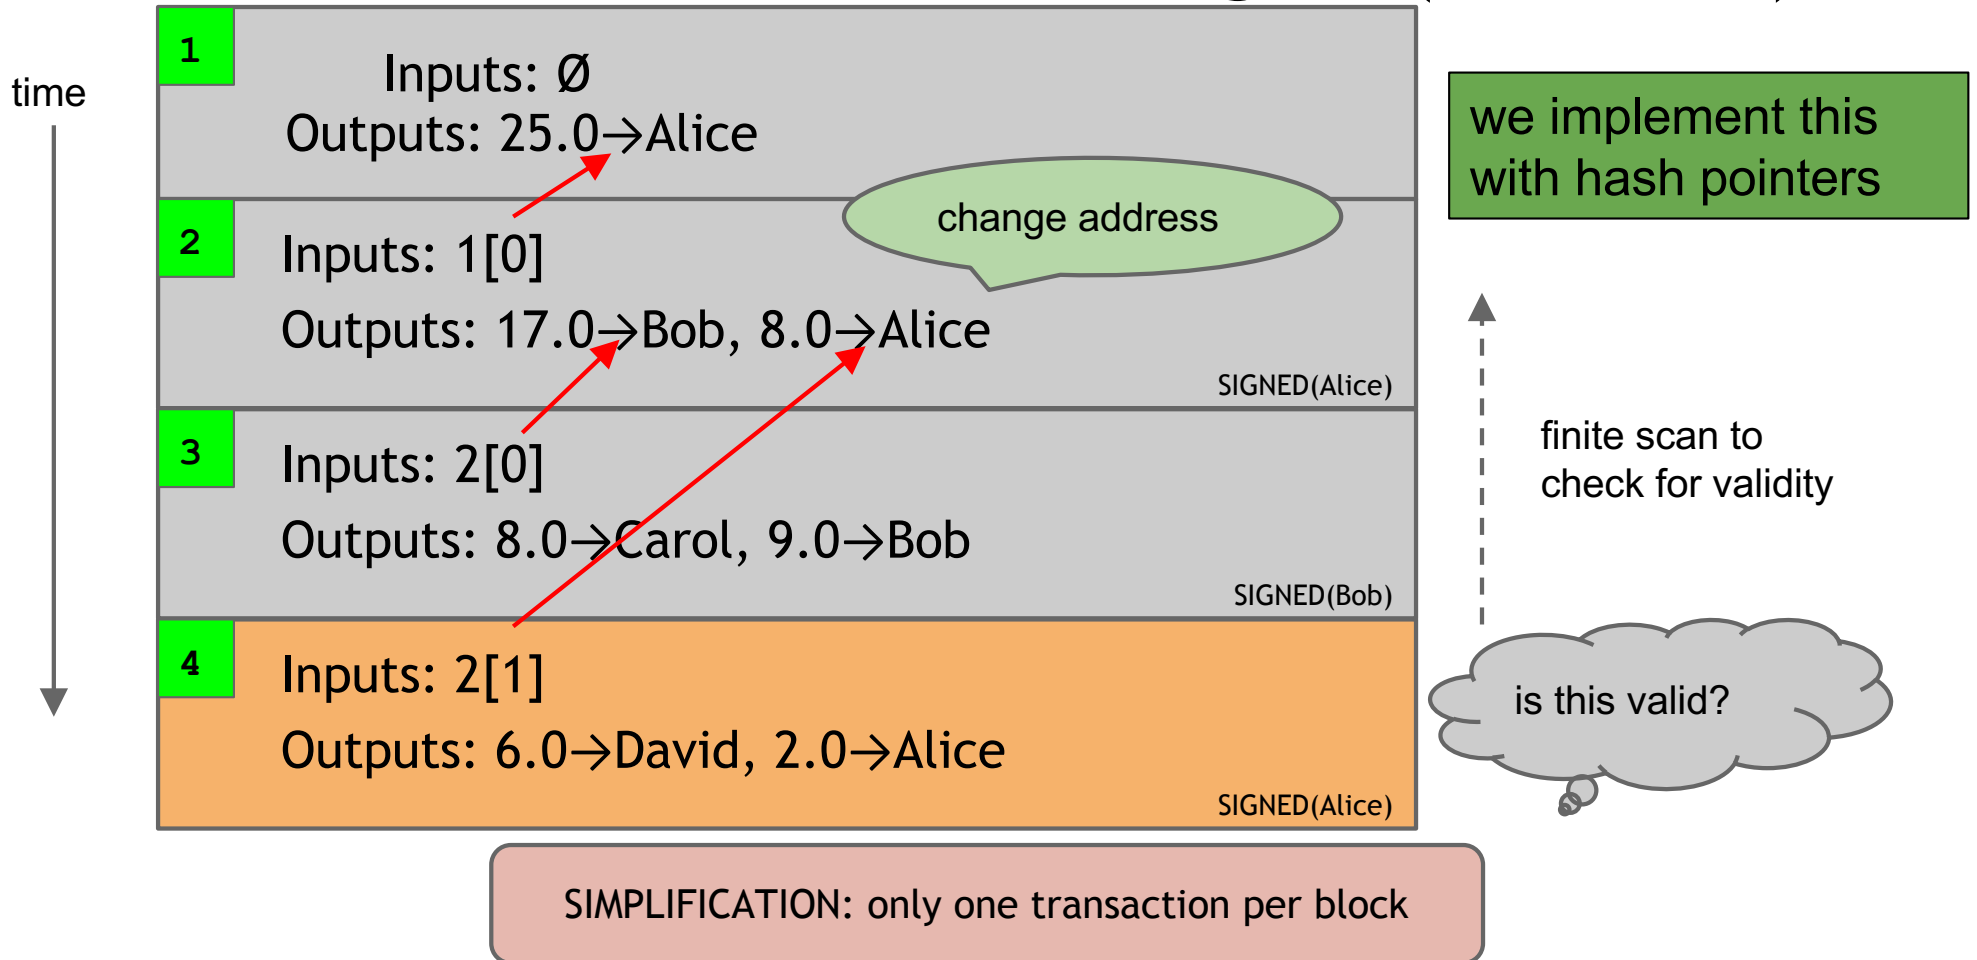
time

1

Inputs: Ø
Outputs: 25.0→Alice

2

Inputs: 1[0]
Outputs: 17.0→Bob, 8.0→Alice

change address

SIGNED(Alice)

3

Inputs: 2[0]
Outputs: 8.0→Carol, 9.0→Bob

SIGNED(Bob)

4

Inputs: 2[1]
Outputs: 6.0→David, 2.0→Alice

SIGNED(Alice)

we implement this with hash pointers

finite scan to check for validity

is this valid?

SIMPLIFICATION: only one transaction per block